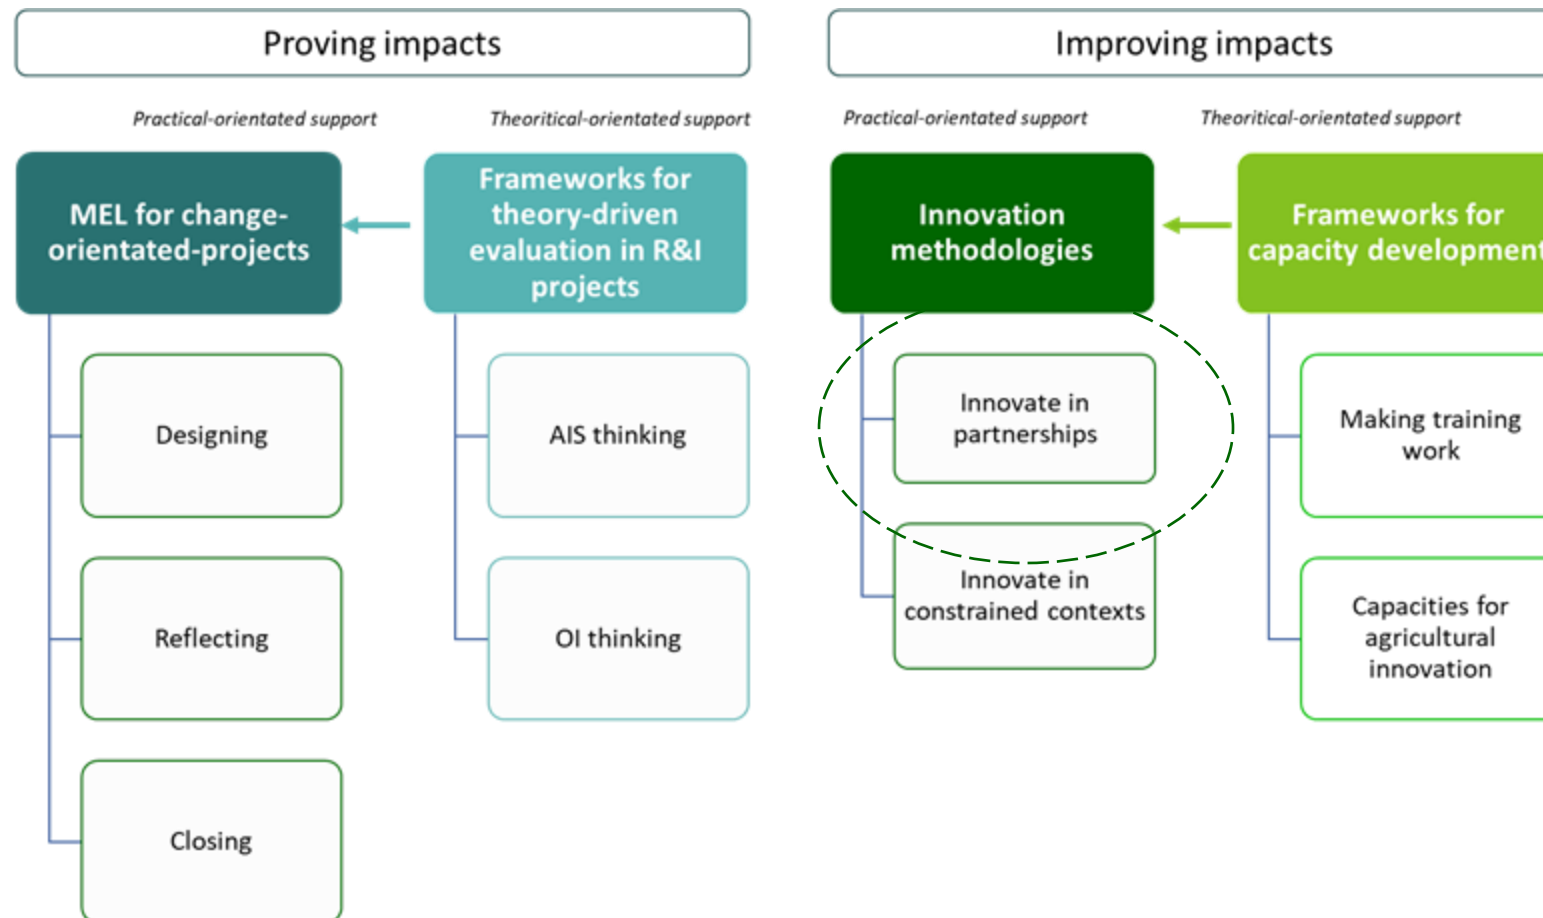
Proving impacts

Practical-orientated support

Theoritical-orientated support

MEL for change-orientated-projects

Frameworks for theory-driven evaluation in R&I projects

Designing

Reflecting

Closing

AIS thinking

OI thinking

Improving impacts

Practical-orientated support

Theoritical-orientated support

Innovation methodologies

Frameworks for capacity development

Innovate in partnerships

Innovate in constrained contexts

Making training work

Capacities for agricultural innovation